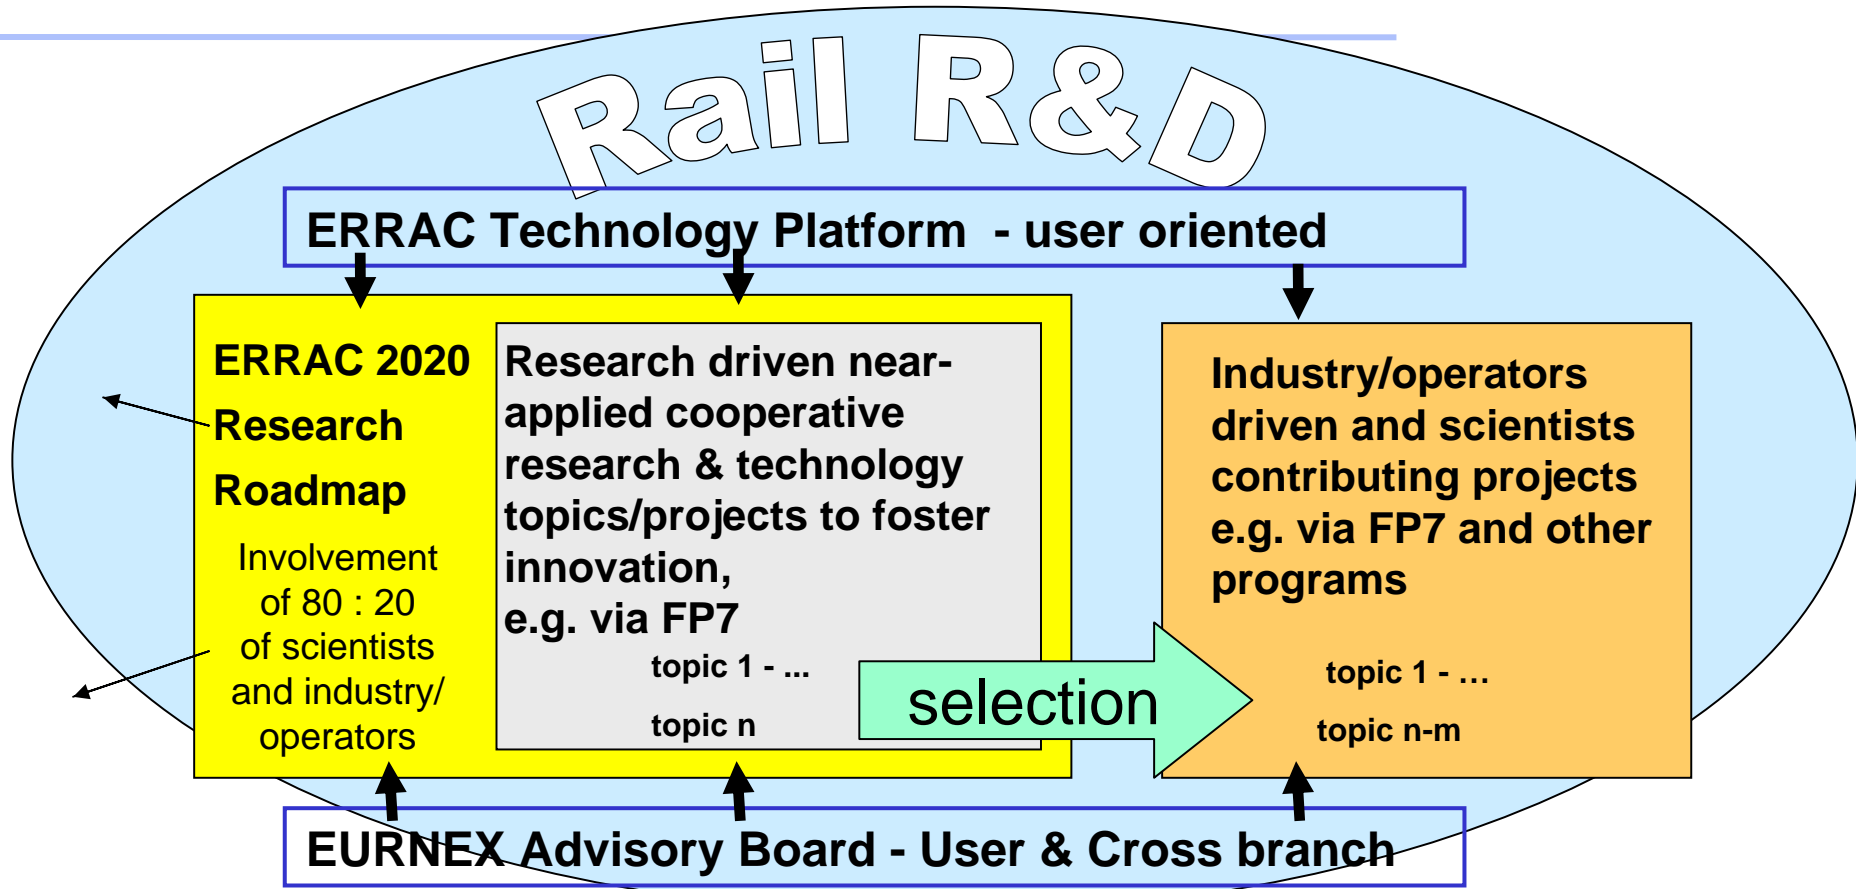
Rail R&D

ERRAC Technology Platform - user oriented

ERRAC 2020
Research
Roadmap

Involvement of 80 : 20 of scientists and industry/ operators

Research driven near-applied cooperative research & technology topics/projects to foster innovation,
e.g. via FP7

topic 1 - ...

topic n

selection

Industry/operators driven and scientists contributing projects e.g. via FP7 and other programs

topic 1 - ...

topic n-m

EURNEX Advisory Board - User & Cross branch